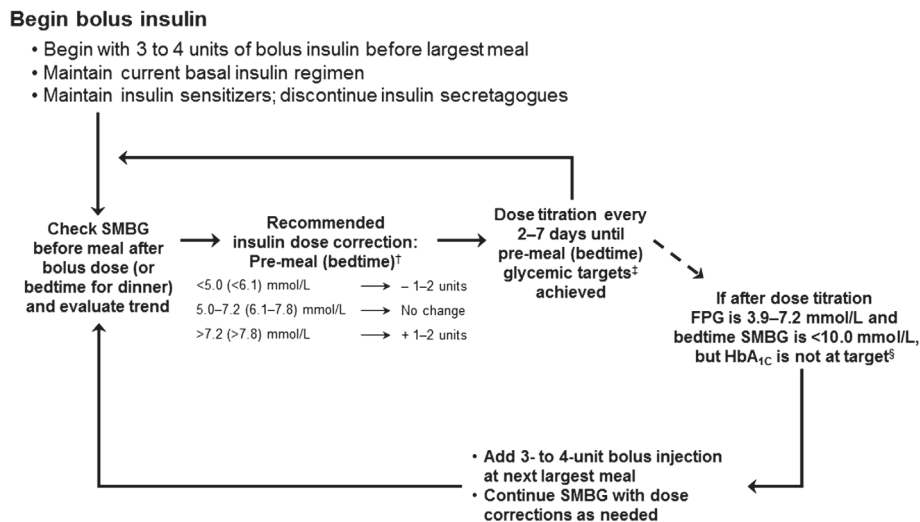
**Begin bolus insulin**

• Begin with 3 to 4 units of bolus insulin before largest meal
• Maintain current basal insulin regimen
• Maintain insulin sensitizers; discontinue insulin secretagogues

Check SMBG before meal after bolus dose (or bedtime for dinner) and evaluate trend

Recommended insulin dose correction: Pre-meal (bedtime)†

<5.0 (<6.1) mmol/L ⟶ – 1–2 units
5.0–7.2 (6.1–7.8) mmol/L ⟶ No change
>7.2 (>7.8) mmol/L ⟶ + 1–2 units

Dose titration every 2–7 days until pre-meal (bedtime) glycemic targets‡ achieved

If after dose titration FPG is 3.9–7.2 mmol/L and bedtime SMBG is <10.0 mmol/L, but $HbA_{1C}$ is not at target§

• Add 3- to 4-unit bolus injection at next largest meal
• Continue SMBG with dose corrections as needed